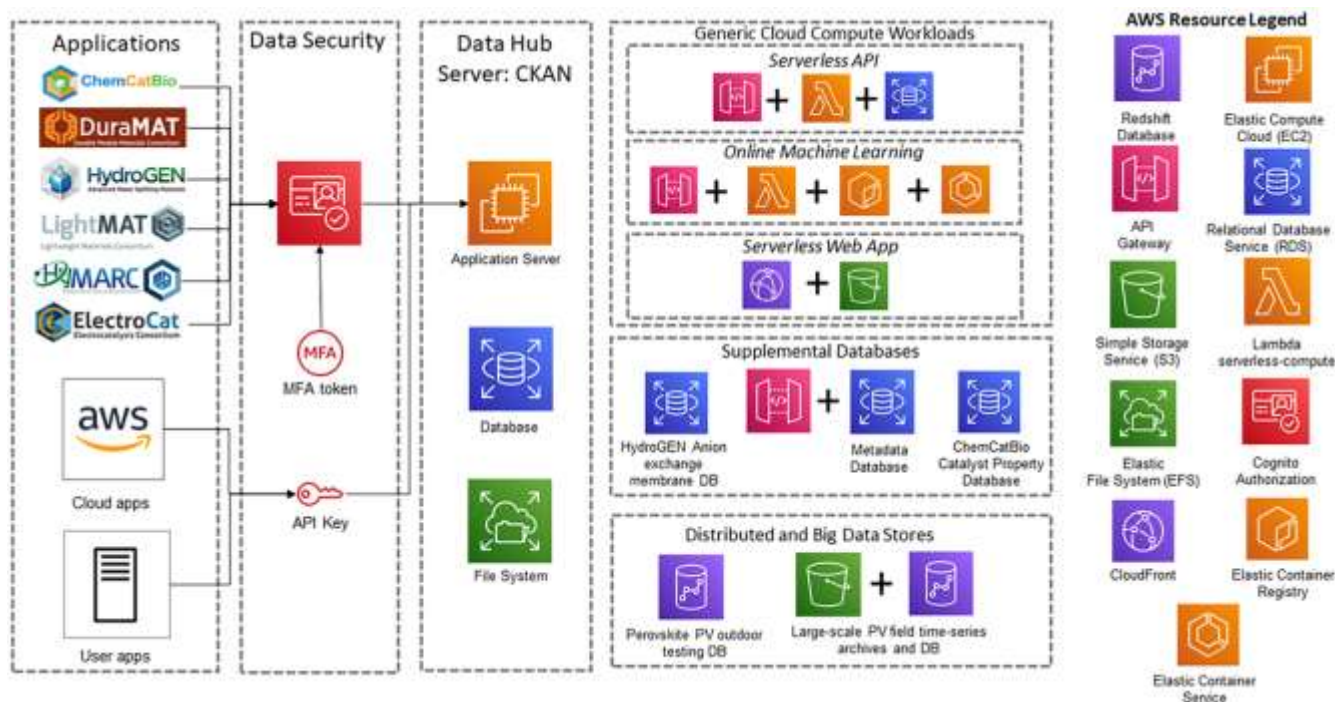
Applications

ChemCatBio

DuraMAT

HydroGEN

LightMAT

MARC

ElectroCat

aws

Cloud apps

User apps

Data Security

MFA

MFA token

API Key

Data Hub Server: CKAN

Application Server

Database

File System

Generic Cloud Compute Workloads

Serverless API

+ +

Online Machine Learning

+ + +

Serverless Web App

+

Supplemental Databases

HydroGEN Anion exchange membrane DB

+

Metadata Database

ChemCatBio Catalyst Property Database

Distributed and Big Data Stores

Perovskite PV outdoor testing DB

+

Large-scale PV field time-series archives and DB

AWS Resource Legend

Redshift Database

Elastic Compute Cloud (EC2)

API Gateway

Relational Database Service (RDS)

Simple Storage Senice (S3)

Lambda serverless-compute

Elastic File System (EFS)

Cognito Authorization

CloudFront

Elastic Container Registry

Elastic Container Service